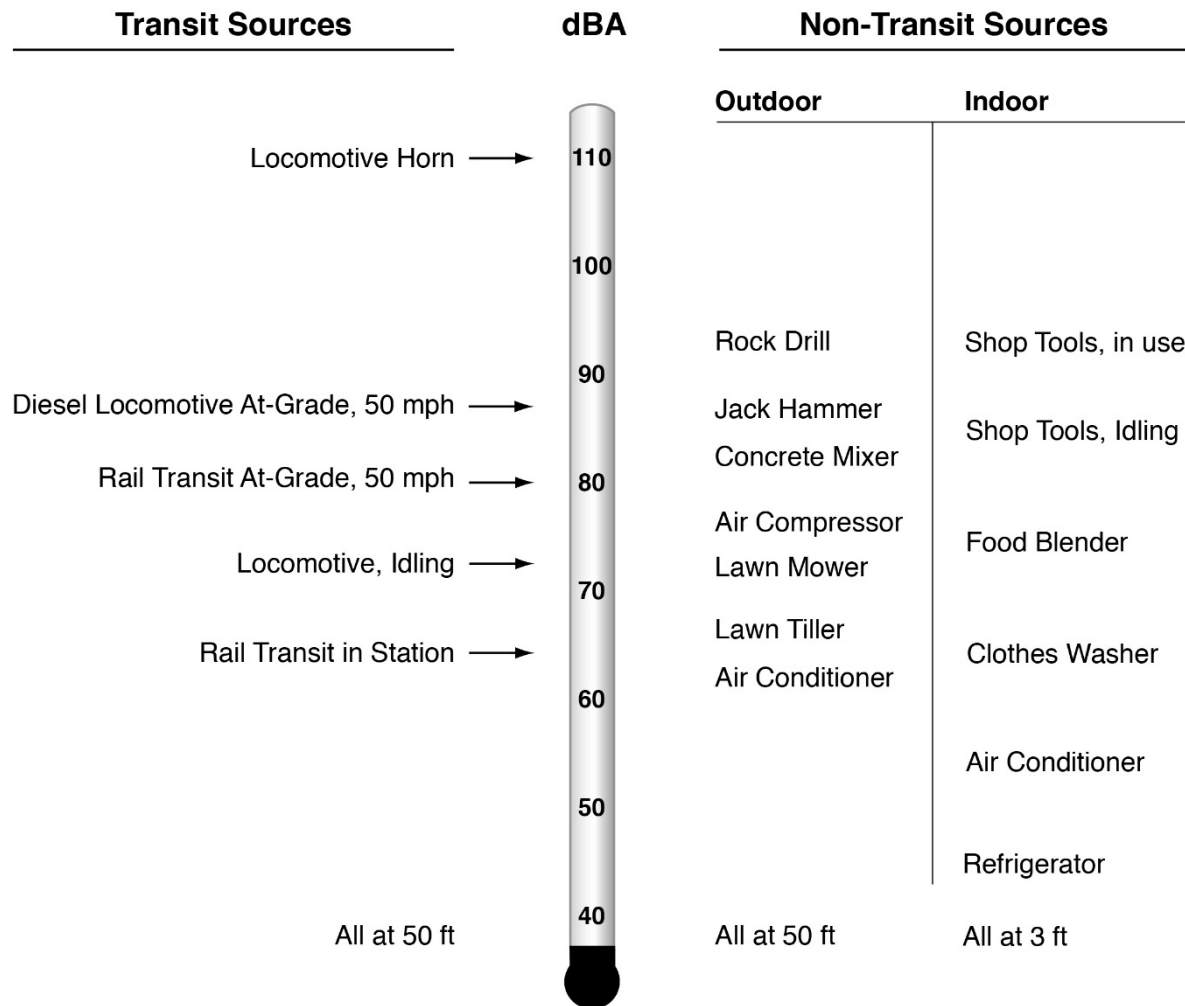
Transit Sources

dBA

Non-Transit Sources

Outdoor

Indoor

Locomotive Horn

110

100

Rock Drill

Shop Tools, in use

90

Diesel Locomotive At-Grade, 50 mph

Jack Hammer

Shop Tools, Idling

Concrete Mixer

Rail Transit At-Grade, 50 mph

80

Air Compressor

Food Blender

Locomotive, Idling

Lawn Mower

70

Lawn Tiller

Rail Transit in Station

Clothes Washer

Air Conditioner

60

Air Conditioner

50

Refrigerator

40

All at 50 ft

All at 50 ft

All at 3 ft